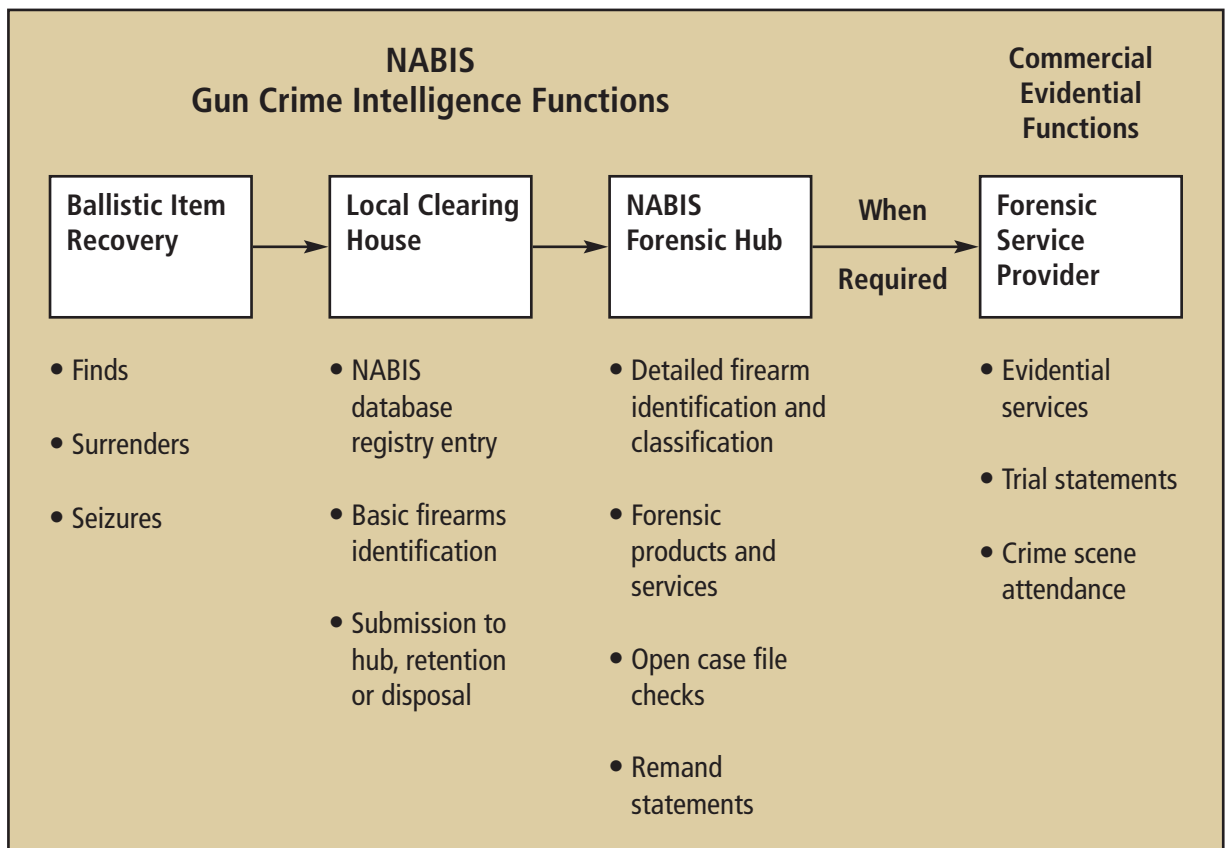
NABIS
Gun Crime Intelligence Functions

Commercial Evidential Functions

Ballistic Item Recovery

Local Clearing House

NABIS Forensic Hub

When

Required

Forensic Service Provider

• Finds
• Surrenders
• Seizures

• NABIS database registry entry
• Basic firearms identification
• Submission to hub, retention or disposal

• Detailed firearm identification and classification
• Forensic products and services
• Open case file checks
• Remand statements

• Evidential services
• Trial statements
• Crime scene attendance